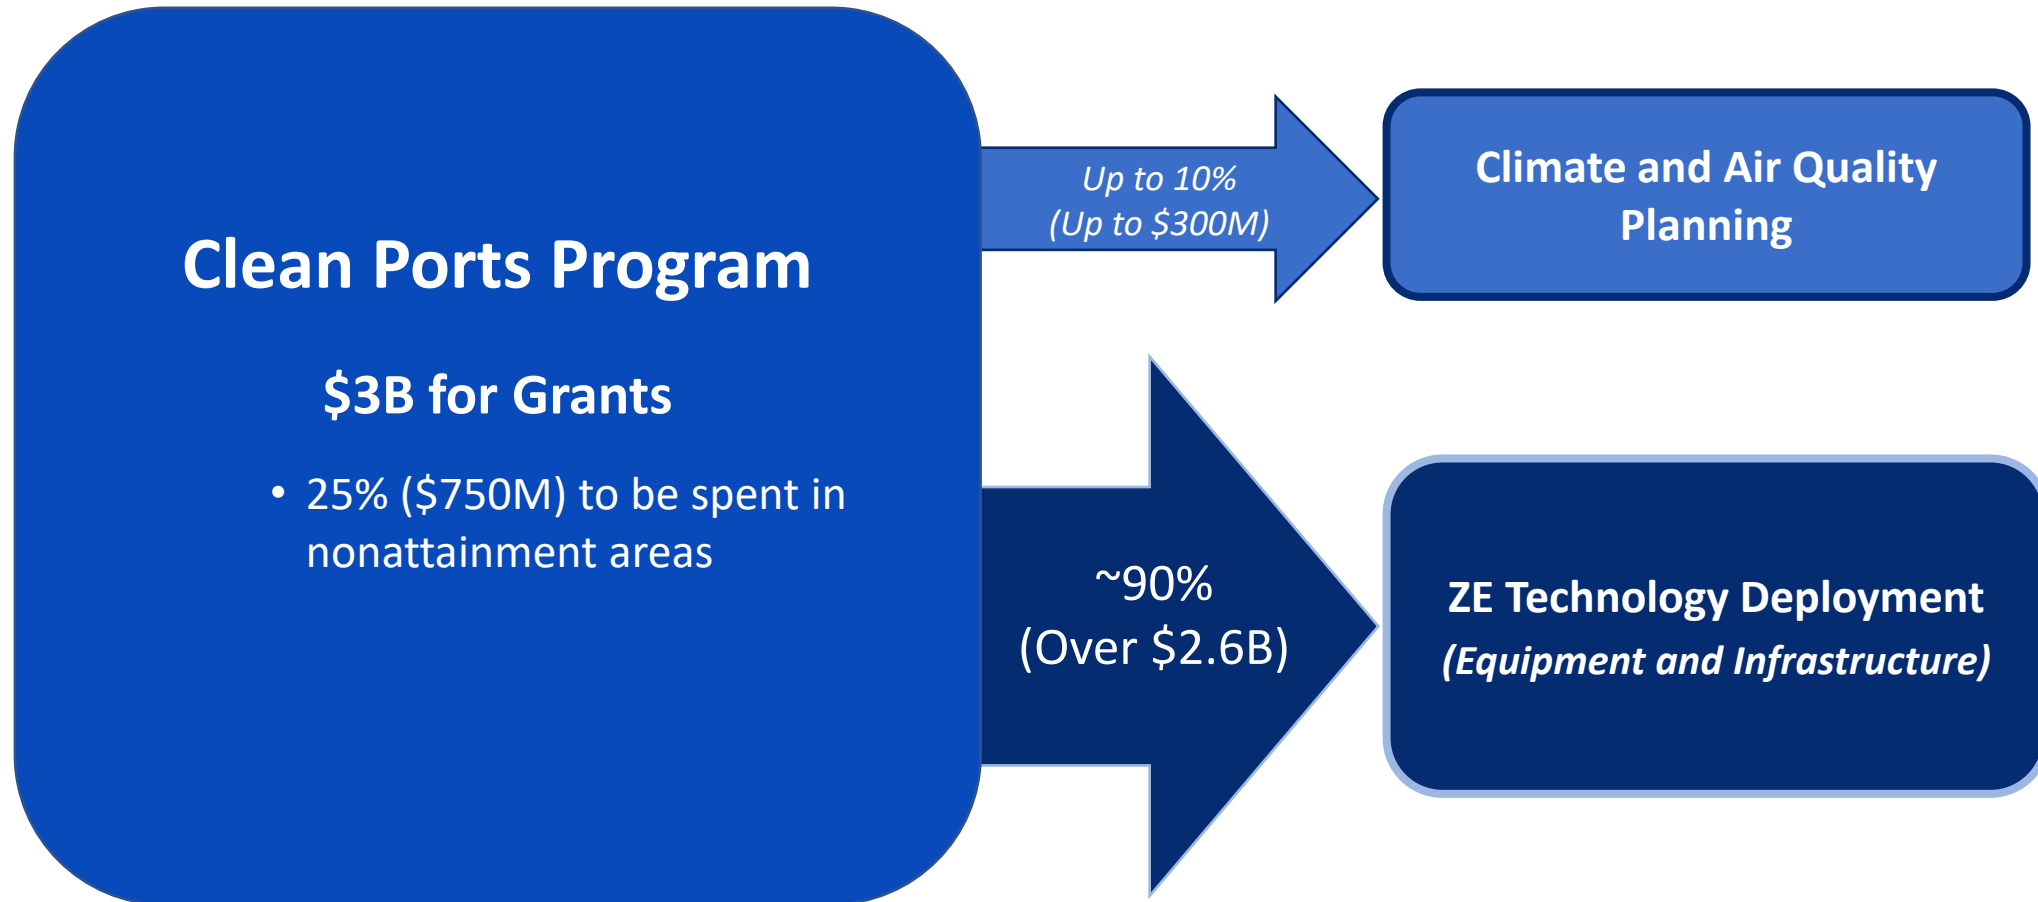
Clean Ports Program

\$3B for Grants

• 25% (\$750M) to be spent in nonattainment areas

Up to 10%
(Up to \$300M)

Climate and Air Quality Planning

~90%
(Over \$2.6B)

ZE Technology Deployment
(Equipment and Infrastructure)